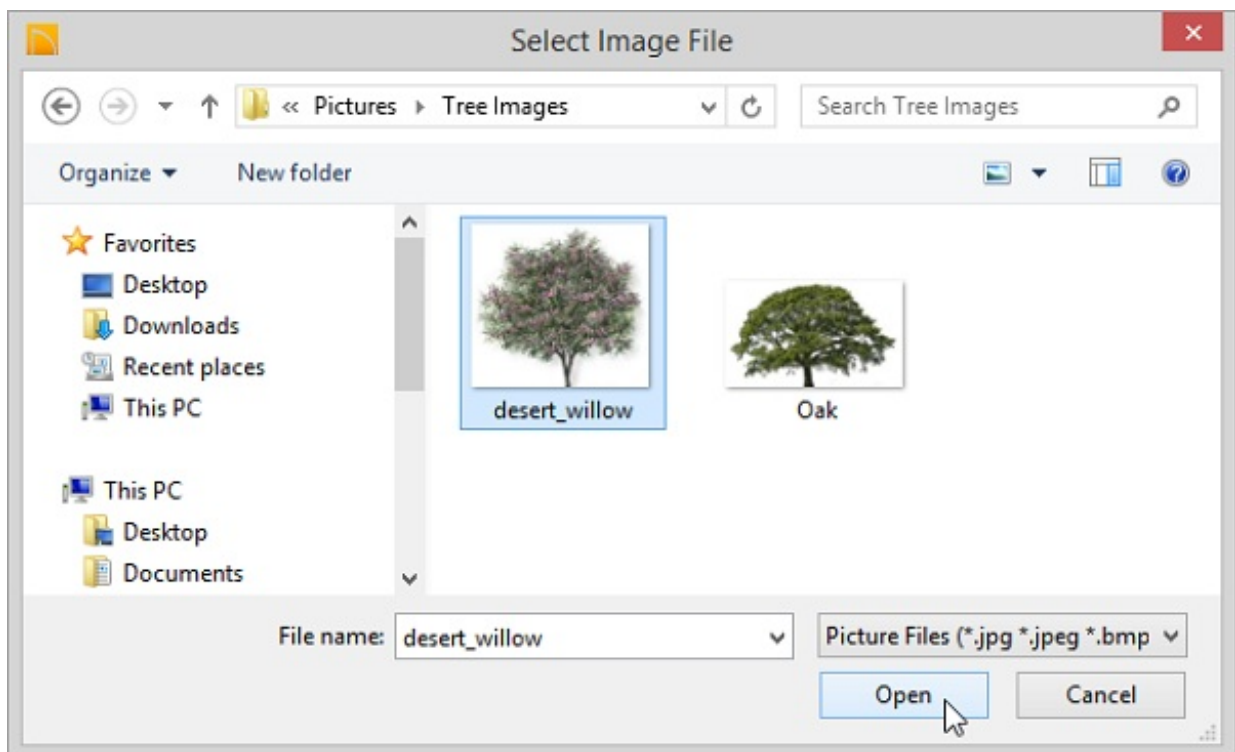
Select Image File

« Pictures ▸ Tree Images

Search Tree Images

Organize ▾

New folder

Favorites

Desktop

Downloads

Recent places

This PC

This PC

Desktop

Documents

desert_willow

Oak

File name: desert_willow

Picture Files (*.jpg *.jpeg *.bmp

Open

Cancel